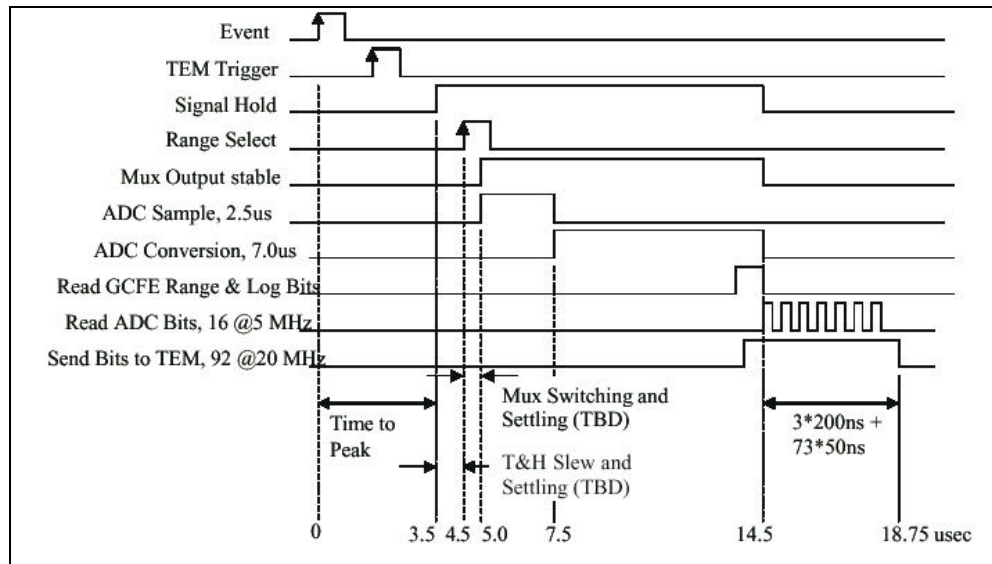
Event

TEM Trigger

Signal Hold

Range Select

Mux Output stable

ADC Sample, 2.5us

ADC Conversion, 7.0us

Read GCFE Range & Log Bits

Read ADC Bits, 16 @5 MHz

Send Bits to TEM, 92 @20 MHz

Mux Switching and Settling (TBD)

Time to Peak

T&H Slew and Settling (TBD)

3*200ns + 73*50ns

0

3.5

4.5

5.0

7.5

14.5

18.75 usec